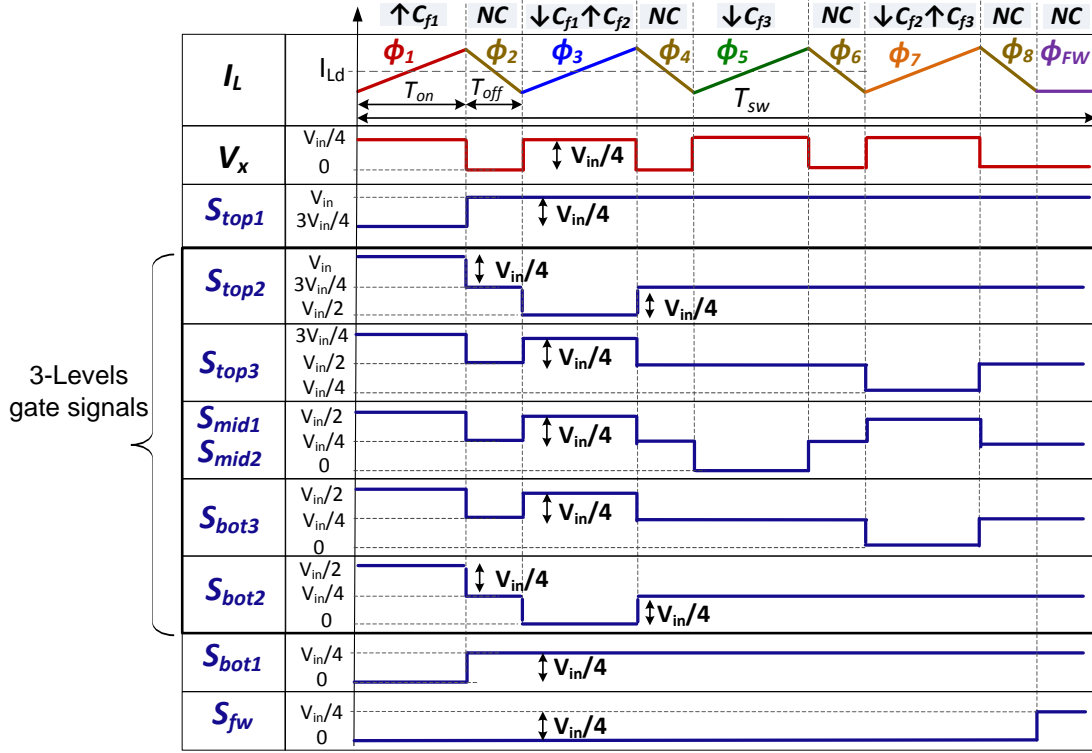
$\uparrow C_{f1}$ NC $\downarrow C_{f1} \uparrow C_{f2}$ NC $\downarrow C_{f3}$ NC $\downarrow C_{f2} \uparrow C_{f3}$ NC NC

$I_L$ $I_{Ld}$ $\phi_1$ $\phi_2$ $\phi_3$ $\phi_4$ $\phi_5$ $\phi_6$ $\phi_7$ $\phi_8$ $\phi_{FW}$ $T_{on}$ $T_{off}$ $T_{sw}$

$V_x$ $V_{in}/4$ 0 $V_{in}/4$

$S_{top1}$ $V_{in}$ $3V_{in}/4$ $V_{in}/4$

$S_{top2}$ $V_{in}$ $3V_{in}/4$ $V_{in}/2$ $V_{in}/4$ $V_{in}/4$

$S_{top3}$ $3V_{in}/4$ $V_{in}/2$ $V_{in}/4$ $V_{in}/4$

3-Levels gate signals

$S_{mid1}$ $S_{mid2}$ $V_{in}/2$ $V_{in}/4$ 0 $V_{in}/4$

$S_{bot3}$ $V_{in}/2$ $V_{in}/4$ 0 $V_{in}/4$

$S_{bot2}$ $V_{in}/2$ $V_{in}/4$ 0 $V_{in}/4$ $V_{in}/4$

$S_{bot1}$ $V_{in}/4$ 0 $V_{in}/4$

$S_{fw}$ $V_{in}/4$ 0 $V_{in}/4$